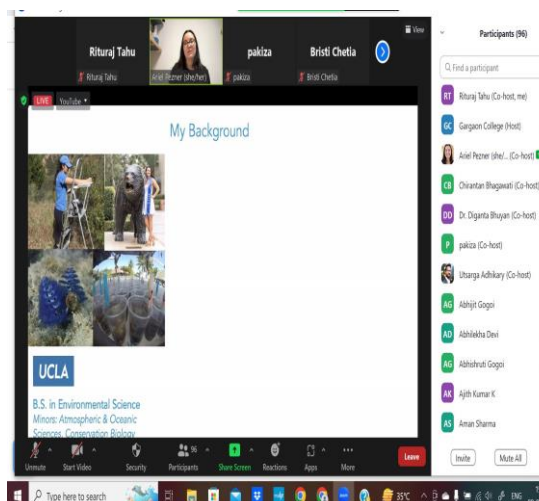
Rituraj Tahu
Rituraj Tahu
Ariel Pezner (she/her)
pakiza
pakiza
Bristi Chetia
Bristi Chetia
View

LIVE YouTube

My Background

UCLA

B.S. in Environmental Science
Minors: Atmospheric & Oceanic Sciences, Conservation Biology

Participants (96)
Find a participant
RT Rituraj Tahu (Co-host, me)
GC Gargaon College (Host)
Ariel Pezner (she/... (Co-host)
CB Chirantan Bhagawati (Co-host)
DD Dr. Diganta Bhuyan (Co-host)
P pakiza (Co-host)
Utsarga Adhikary (Co-host)
AG Abhijit Gogoi
AD Abhilekha Devi
AG Abhishruti Gogoi
AK Ajith Kumar K
AS Aman Sharma

Invite
Mute All

Unmute
Start Video
Security
96
Participants
Share Screen
Reactions
Apps
More
Leave

Type here to search
35°C
ENG